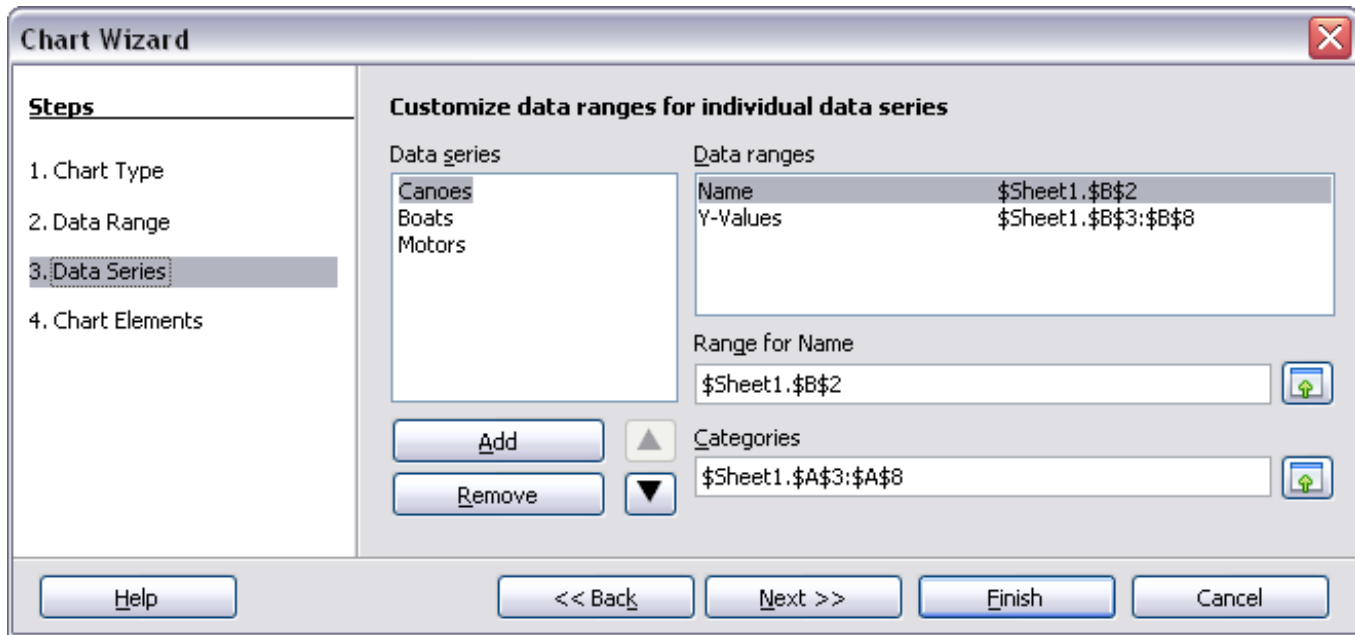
Chart Wizard

Steps

1. Chart Type

2. Data Range

3. Data Series

4. Chart Elements

Customize data ranges for individual data series

Data series

Canoes
Boats
Motors

Data ranges

| Name | \$Sheet1.\$B\$2 |
|---|---|
| Y-Values | \$Sheet1.\$B\$3:\$B\$8 |

Range for Name

\$Sheet1.\$B\$2

Add

Remove

Categories

\$Sheet1.\$A\$3:\$A\$8

Help

<< Back

Next >>

Finish

Cancel